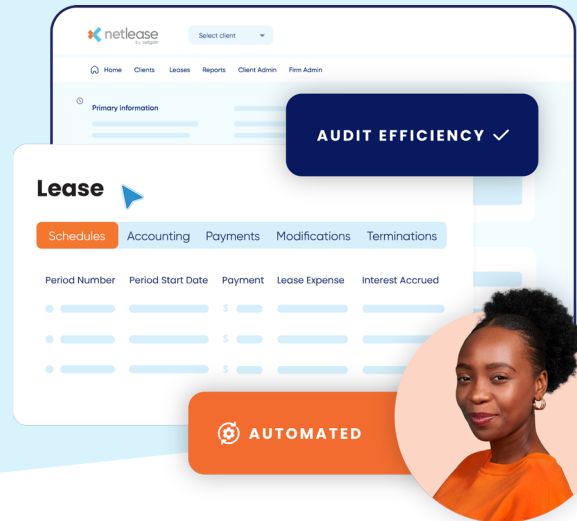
netlease
by netgain

Select client

Home Clients Leases Reports Client Admin Firm Admin

Primary information

AUDIT EFFICIENCY ✓

Lease

Schedules Accounting Payments Modifications Terminations

| Period Number | Period Start Date | Payment | Lease Expense | Interest Accrued |
|---|---|---|---|---|
| | | $ | | |
| | | $ | | |
| | | $ | | |

AUTOMATED